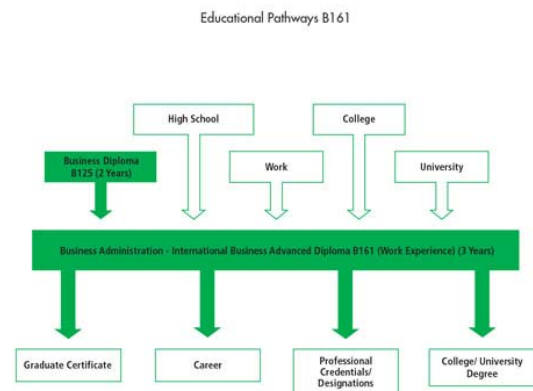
Educational Pathways B161

High School

College

Business Diploma B125 (2 Years)

Work

University

Business Administration - International Business Advanced Diploma B161 (Work Experience) (3 Years)

Graduate Certificate

Career

Professional Credentials/ Designations

College/ University Degree